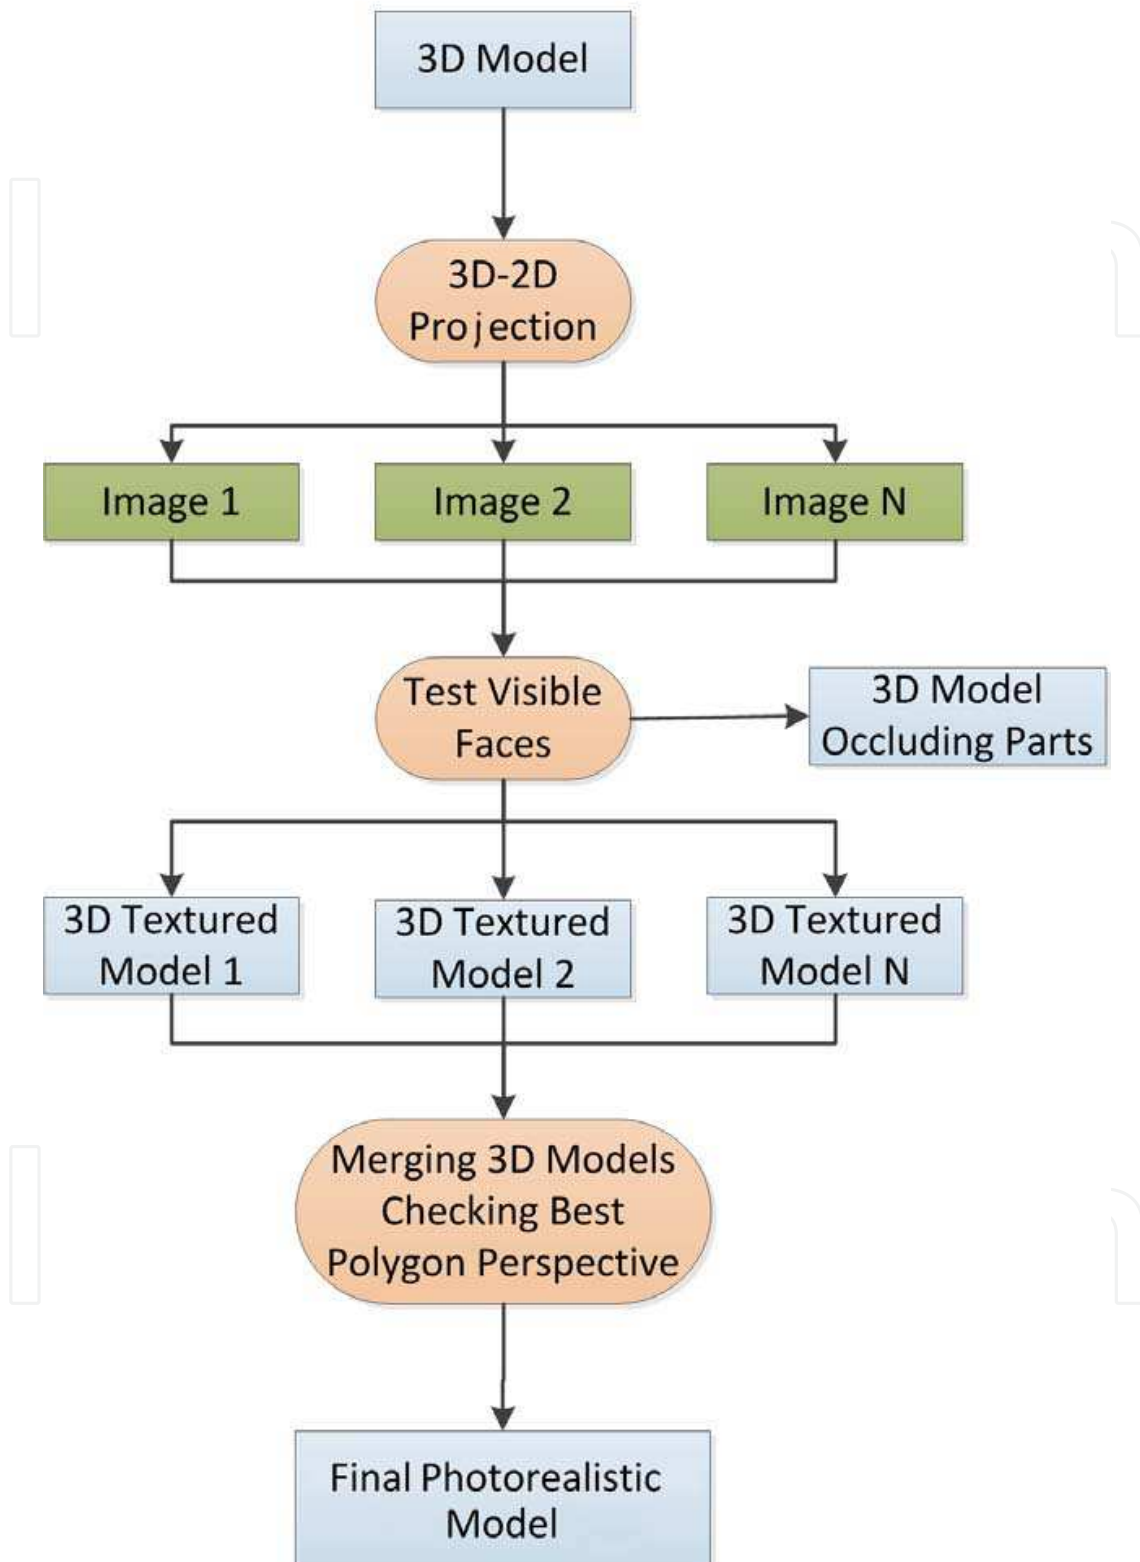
3D Model

3D-2D Projection

Image 1

Image 2

Image N

Test Visible Faces

3D Model Occluding Parts

3D Textured Model 1

3D Textured Model 2

3D Textured Model N

Merging 3D Models Checking Best Polygon Perspective

Final Photorealistic Model